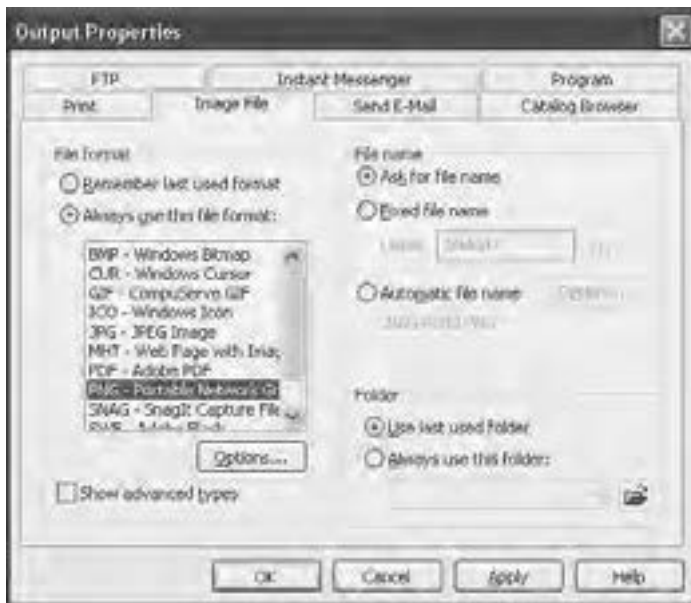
Output Properties

FTP
Instant Messenger
Program
Print
Image File
Send E-Mail
Catalog Browser

File format
Remember last used format
Always use this file format:
BMP - Windows Bitmap
CUR - Windows Cursor
GIF - CompuServe GIF
ICO - Windows Icon
JPG - JPEG Image
MHT - Web Page with Ima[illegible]
PDF - Adobe PDF
PNG - Portable Network Gr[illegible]
SNAG - SnagIt Capture File
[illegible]
Options...
Show advanced types

File name
Ask for file name
Fixed file name
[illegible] SNAG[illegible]
Automatic file name
Options...
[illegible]

Folder
Use last used folder
Always use this folder:

OK
Cancel
Apply
Help